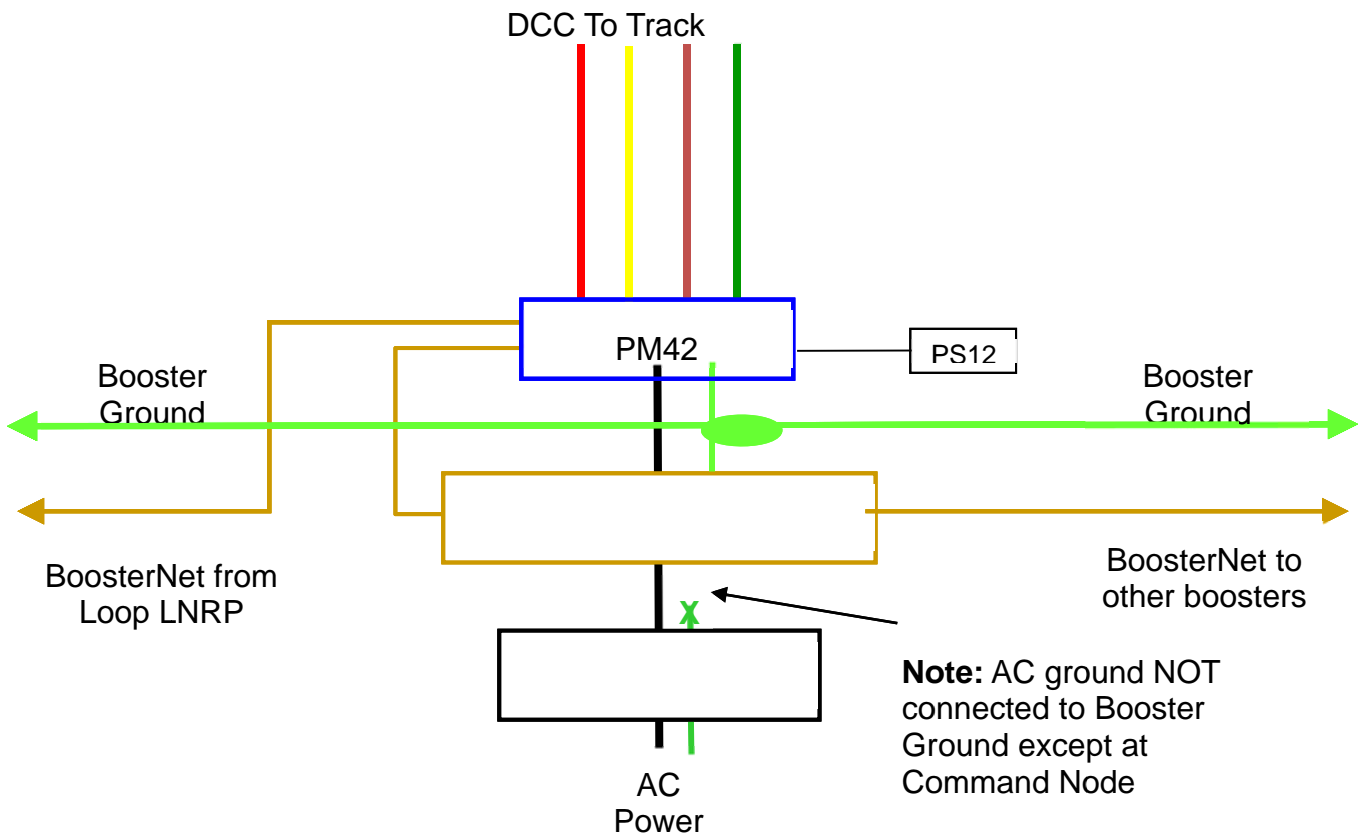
DCC To Track

PM42

PS12

Booster Ground

Booster Ground

BoosterNet from Loop LNRP

BoosterNet to other boosters

X

**Note:** AC ground NOT connected to Booster Ground except at Command Node

AC Power